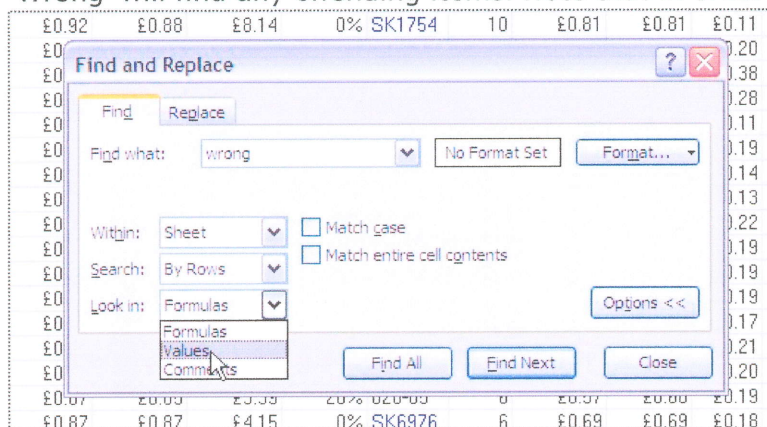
£0.92 £0.88 £8.14 0% SK1754 10 £0.81 £0.81 £0.11

Find and Replace

Find Replace

Find what: wrong No Format Set Format...

Within: Sheet Match case

Search: By Rows Match entire cell contents

Look in: Formulas Options <<

Formulas
Values
Comments

Find All Find Next Close

£0.87 £0.87 £4.15 0% SK6976 6 £0.69 £0.69 £0.18